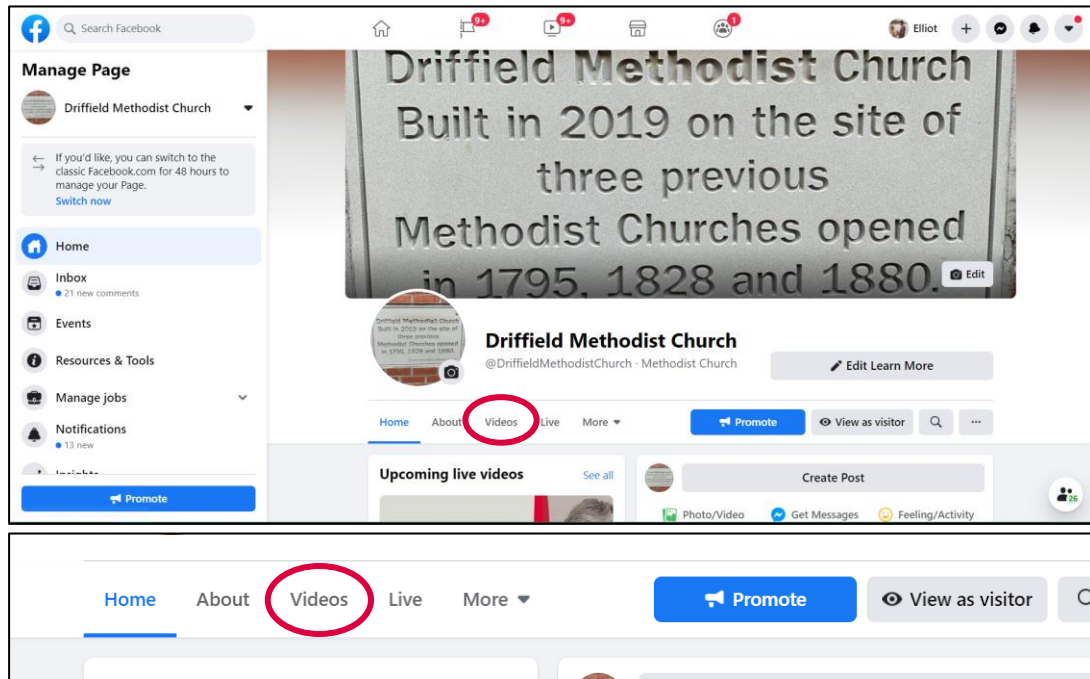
Search Facebook

9+ 9+ 1

Elliot

Manage Page

Driffield Methodist Church

If you'd like, you can switch to the classic Facebook.com for 48 hours to manage your Page.
Switch now

Home

Inbox
• 21 new comments

Events

Resources & Tools

Manage jobs

Notifications
• 13 new

Insights

Promote

Driffield Methodist Church
Built in 2019 on the site of
three previous
Methodist Churches opened
in 1795, 1828 and 1880.

Edit

Driffield Methodist Church
@DriffieldMethodistChurch · Methodist Church

Edit Learn More

Home About Videos Live More

Promote View as visitor ···

Upcoming live videos See all

Create Post

Photo/Video Get Messages Feeling/Activity

26

Home About Videos Live More

Promote View as visitor